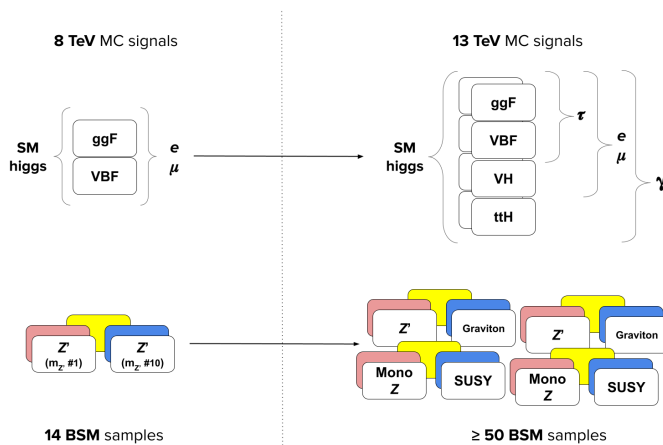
**8 TeV** MC signals

SM higgs

ggF

VBF

$e$
$\mu$

**13 TeV** MC signals

SM higgs

ggF

VBF

VH

ttH

$\tau$

$e$
$\mu$

$\gamma$

Z'
($m_{Z'}$ #1)

Z'
($m_{Z'}$ #10)

**14 BSM** samples

Z'

Graviton

Z'

Graviton

Mono
Z

SUSY

Mono
Z

SUSY

≥ **50 BSM** samples